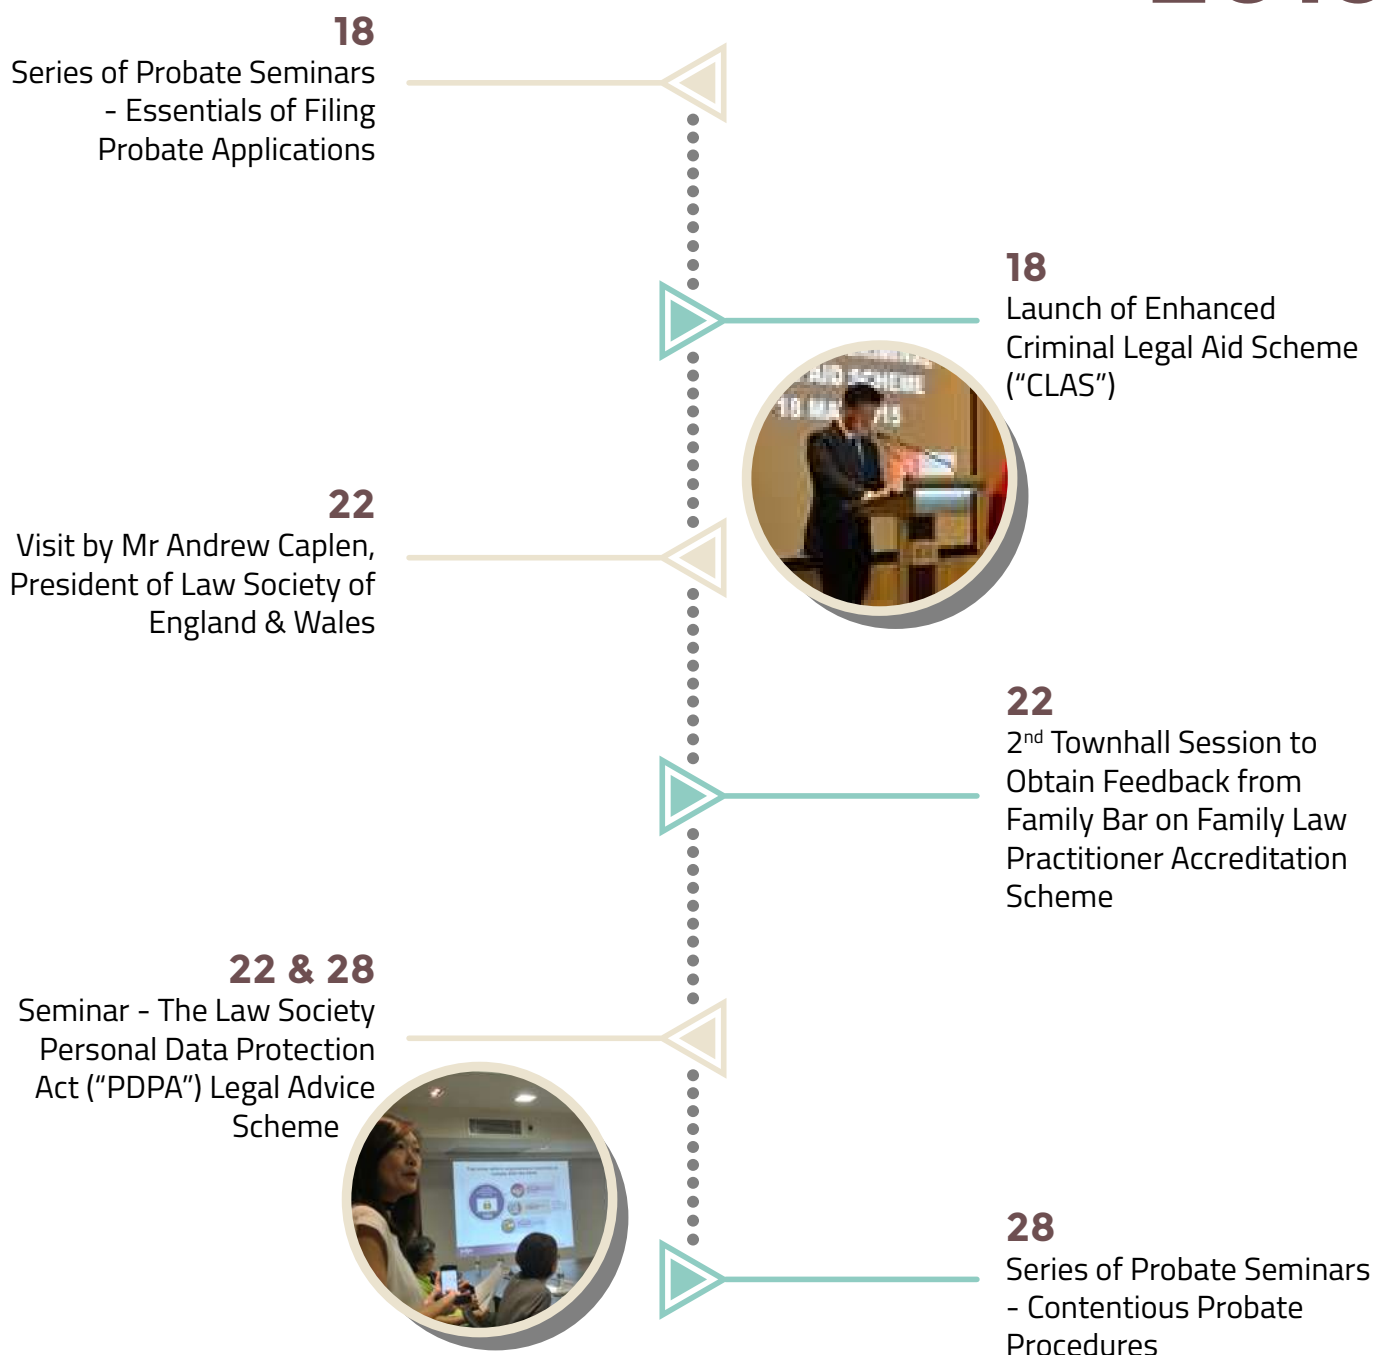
18
Series of Probate Seminars - Essentials of Filing Probate Applications

18
Launch of Enhanced Criminal Legal Aid Scheme ("CLAS")

22
Visit by Mr Andrew Caplen, President of Law Society of England & Wales

22
2$^{nd}$ Townhall Session to Obtain Feedback from Family Bar on Family Law Practitioner Accreditation Scheme

22 & 28
Seminar - The Law Society Personal Data Protection Act ("PDPA") Legal Advice Scheme

28
Series of Probate Seminars - Contentious Probate Procedures